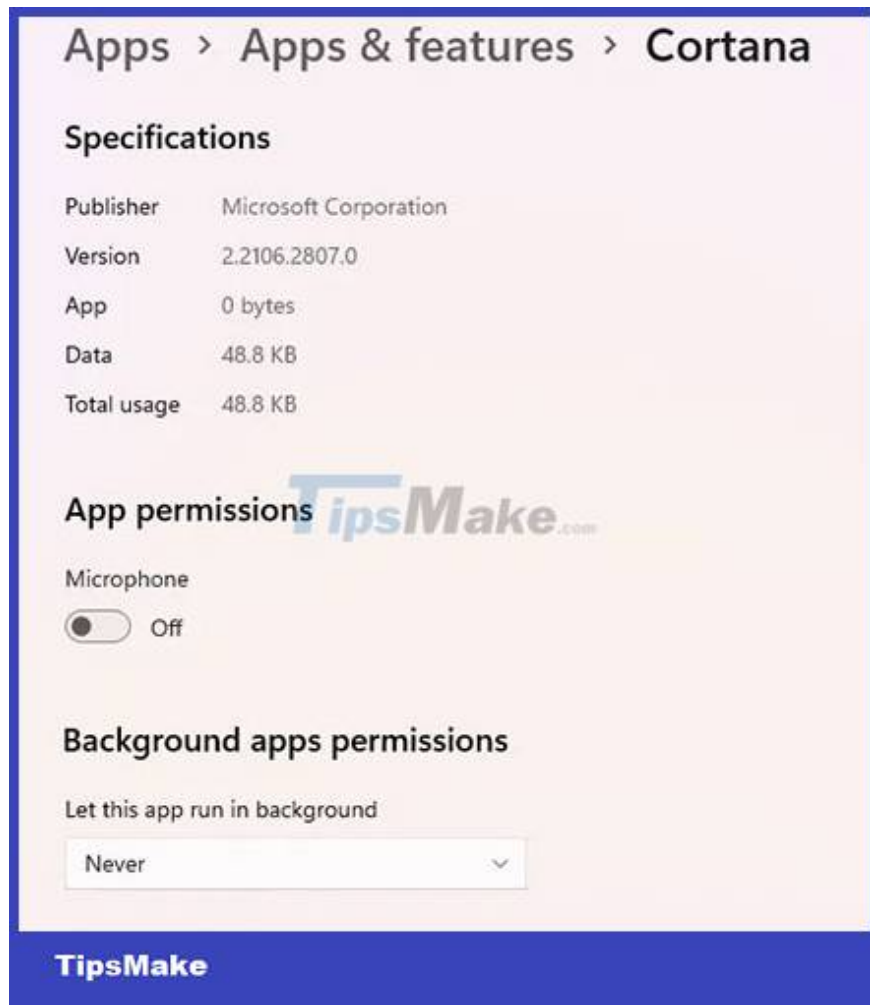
Apps > Apps & features > Cortana

Specifications

| | |
|---|---|
| Publisher | Microsoft Corporation |
| Version | 2.2106.2807.0 |
| App | 0 bytes |
| Data | 48.8 KB |
| Total usage | 48.8 KB |

App permissions

TipsMake.com

Microphone

Off

Background apps permissions

Let this app run in background

Never

TipsMake